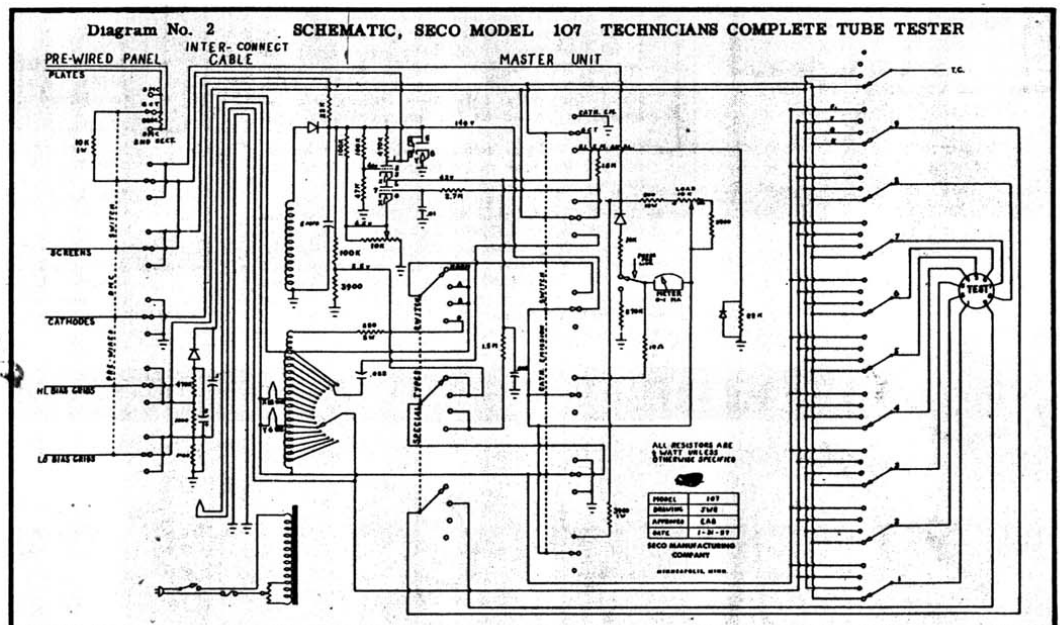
Diagram No. 2 SCHEMATIC, SECO MODEL 107 TECHNICIANS COMPLETE TUBE TESTER

PRE-WIRED PANEL

INTER- CONNECT CABLE

MASTER UNIT

PLATES

SCREENS

CATHODES

HI BIAS GRIDS

LO BIAS GRIDS

SWITCH

PRE-WIRED

T.C.

TEST

METER

LOAD

100K

3900

.002

CATH. EMISSION SWITCH

SPECIAL TUBES SWITCH

ALL RESISTORS ARE ½ WATT UNLESS OTHERWISE SPECIFIED

| MODEL | 107 |
|---|---|
| DRAWING | JWE |
| APPROVED | EAB |
| DATE | 1-31-57 |

SECO MANUFACTURING COMPANY

MINNEAPOLIS, MINN.

1

2

3

4

5

6

7

8

9